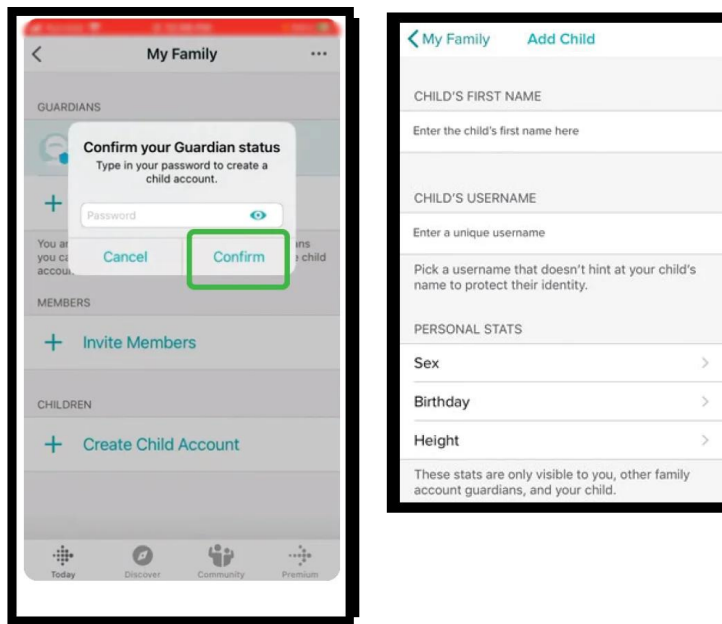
My Family

GUARDIANS

Confirm your Guardian status
Type in your password to create a child account.

Password

Cancel
Confirm

You a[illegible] you c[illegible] accou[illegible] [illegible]ns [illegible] child

MEMBERS

Invite Members

CHILDREN

Create Child Account

Today
Discover
Community
Premium

My Family
Add Child

CHILD'S FIRST NAME

Enter the child's first name here

CHILD'S USERNAME

Enter a unique username

Pick a username that doesn't hint at your child's name to protect their identity.

PERSONAL STATS

Sex

Birthday

Height

These stats are only visible to you, other family account guardians, and your child.